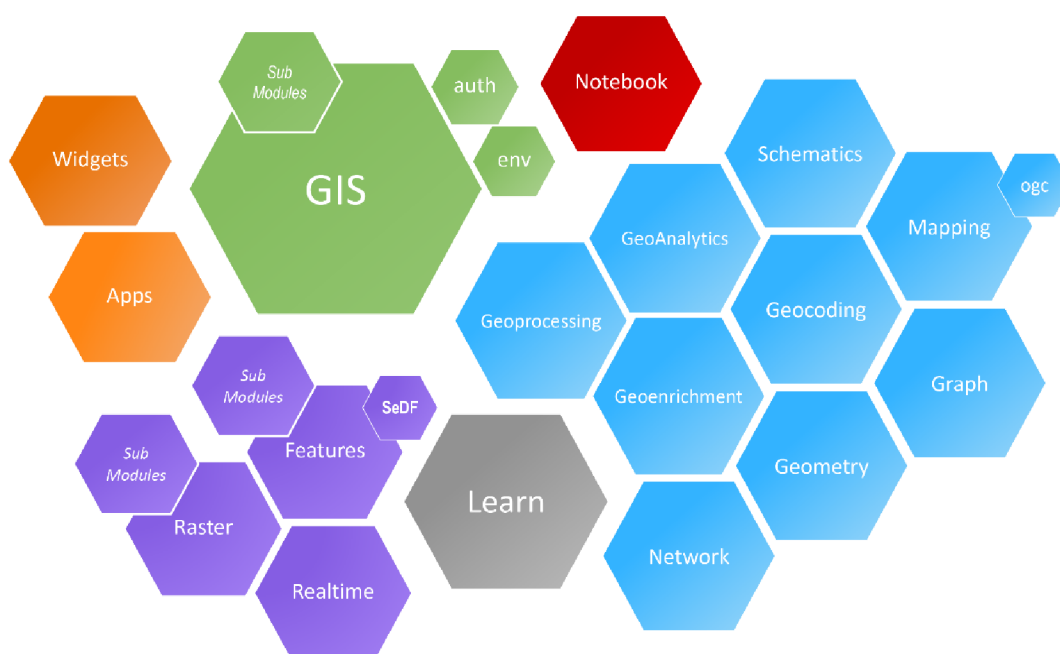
Sub Modules

auth

Notebook

Widgets

GIS

env

Schematics

ogc

GeoAnalytics

Mapping

Apps

Geoprocessing

Geocoding

Sub Modules

SeDF

Geoenrichment

Graph

Sub Modules

Features

Learn

Geometry

Raster

Network

Realtime